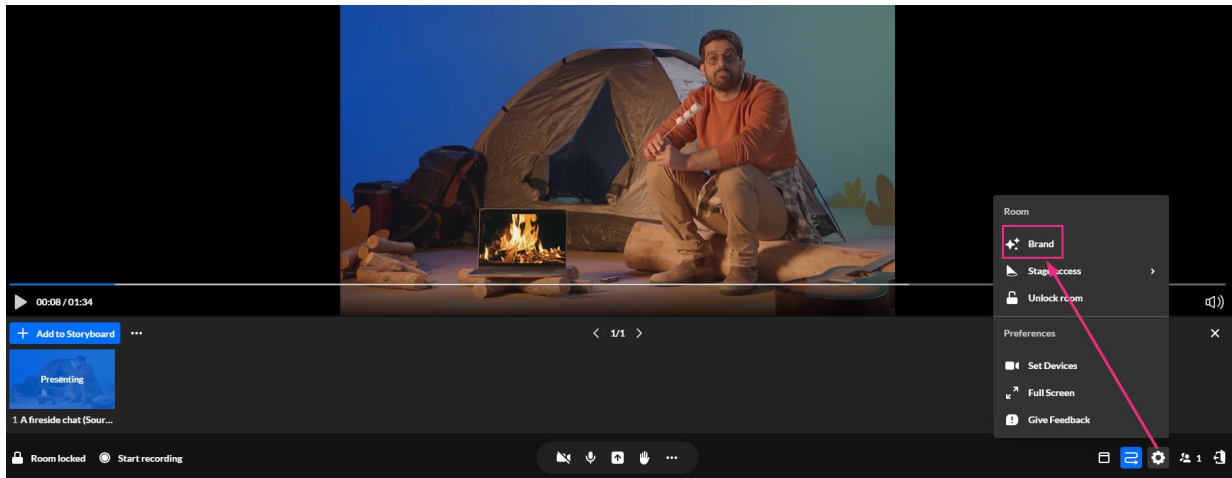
00:08 / 01:34

Add to Storyboard ···

1/1

Presenting

1 A fireside chat (Sour...

Room

Brand

Stage access

Unlock room

Preferences

Set Devices

Full Screen

Give Feedback

Room locked

Start recording

···

1